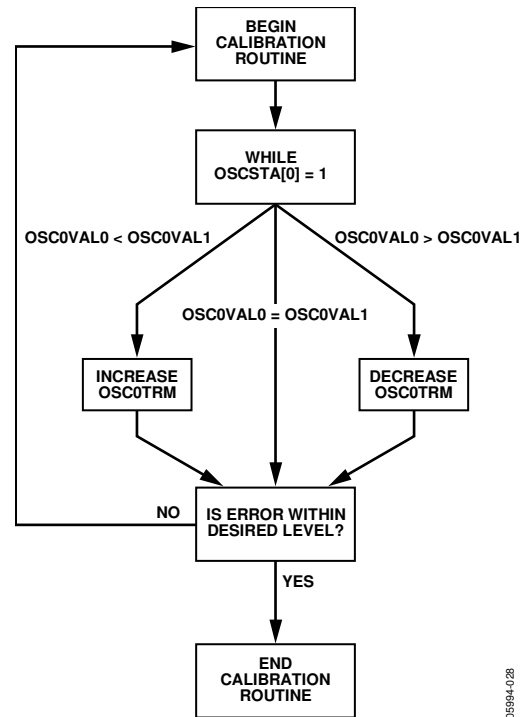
BEGIN CALIBRATION ROUTINE

WHILE OSCSTA[0] = 1

OSC0VAL0 < OSC0VAL1

OSC0VAL0 > OSC0VAL1

OSC0VAL0 = OSC0VAL1

INCREASE OSC0TRM

DECREASE OSC0TRM

NO

IS ERROR WITHIN DESIRED LEVEL?

YES

END CALIBRATION ROUTINE

05994-028